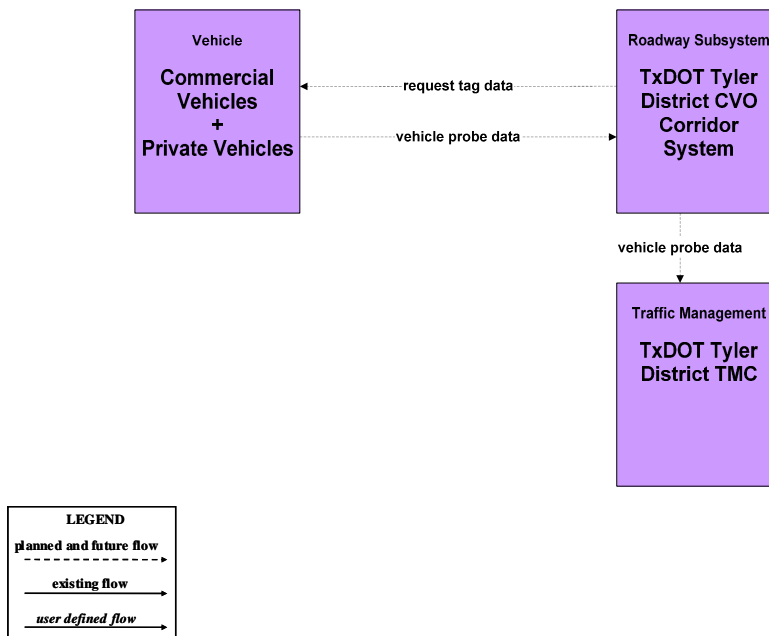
Vehicle

Commercial Vehicles + Private Vehicles

request tag data

vehicle probe data

Roadway Subsystem

TxDOT Tyler District CVO Corridor System

vehicle probe data

Traffic Management

TxDOT Tyler District TMC

LEGEND

planned and future flow

existing flow

user defined flow